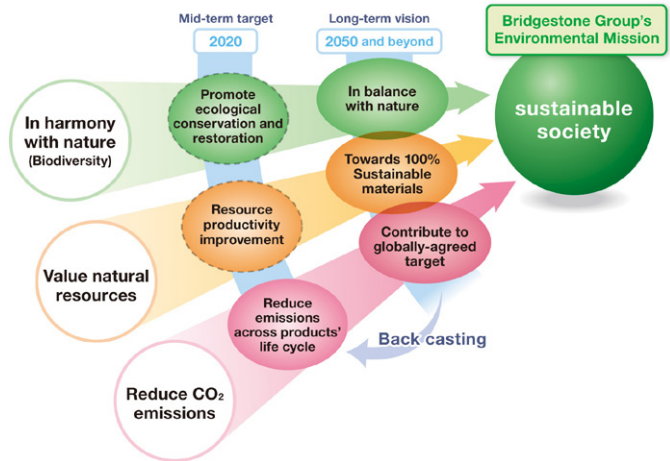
Mid-term target
2020

Long-term vision
2050 and beyond

Bridgestone Group's Environmental Mission

sustainable society

In harmony with nature (Biodiversity)

Promote ecological conservation and restoration

In balance with nature

Towards 100% Sustainable materials

Resource productivity improvement

Value natural resources

Contribute to globally-agreed target

Reduce emissions across products' life cycle

Back casting

Reduce $CO_2$ emissions